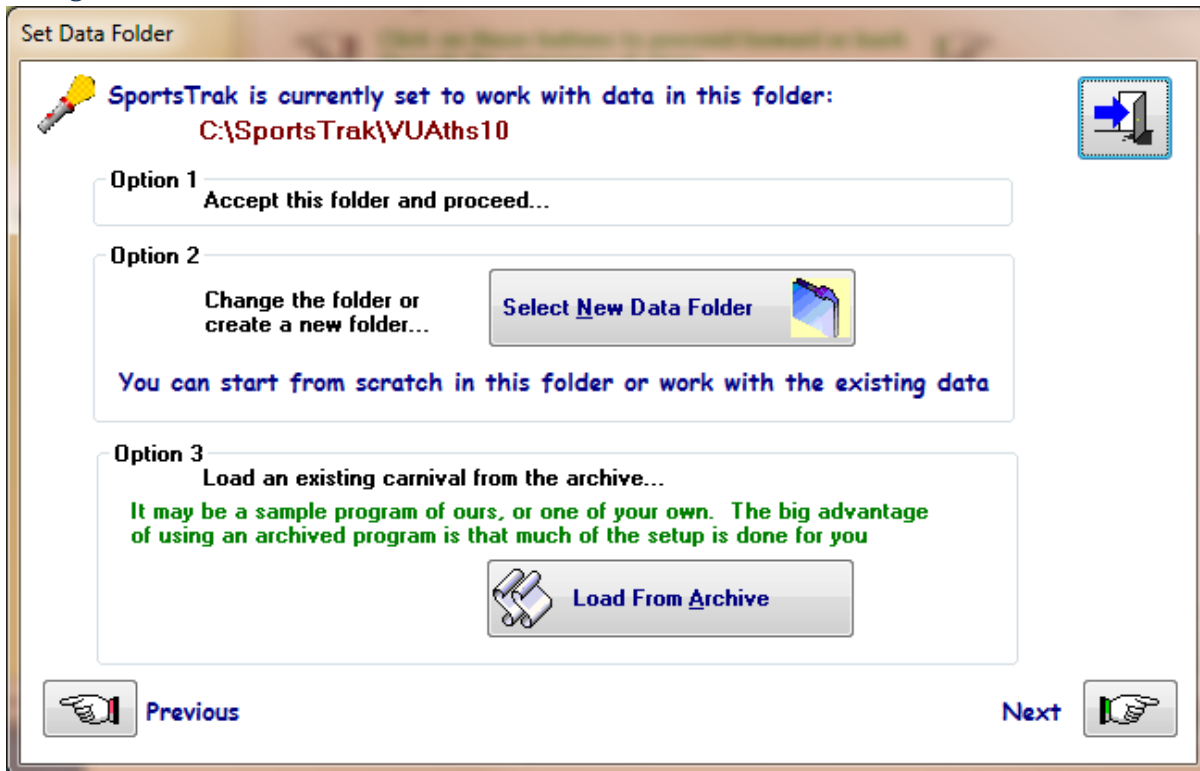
Set Data Folder

SportsTrak is currently set to work with data in this folder:
C:\SportsTrak\VUAths10

Option 1
Accept this folder and proceed...

Option 2
Change the folder or create a new folder...

Select New Data Folder

You can start from scratch in this folder or work with the existing data

Option 3
Load an existing carnival from the archive...

It may be a sample program of ours, or one of your own. The big advantage of using an archived program is that much of the setup is done for you

Load From Archive

Previous

Next